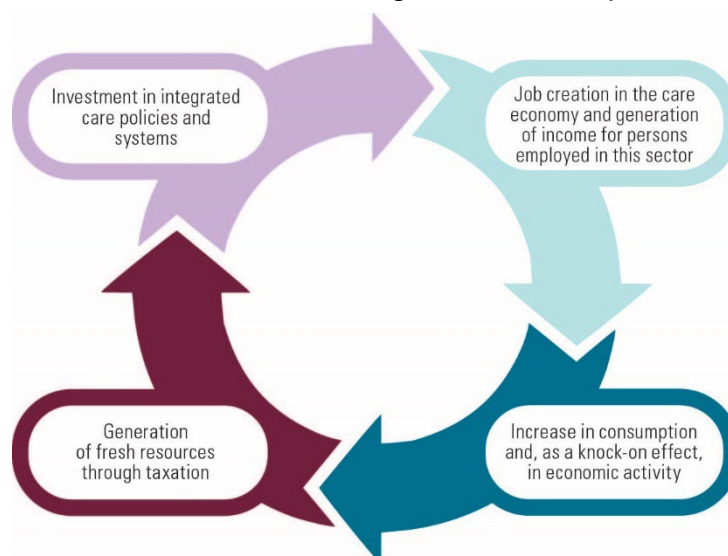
Investment in integrated care policies and systems

Job creation in the care economy and generation of income for persons employed in this sector

Increase in consumption and, as a knock-on effect, in economic activity

Generation of fresh resources through taxation